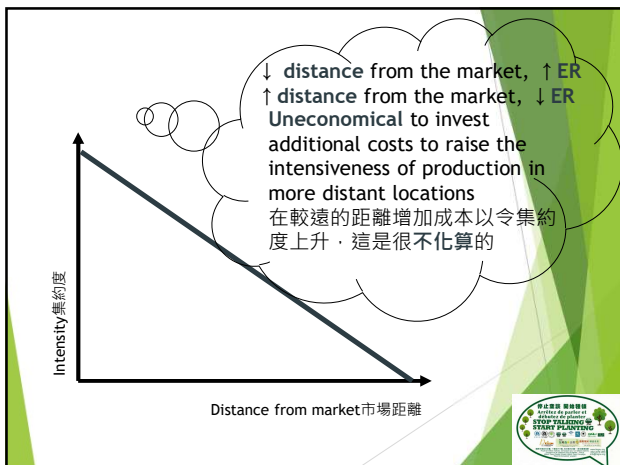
↓ **distance** from the market, ↑**ER**
↑**distance** from the market, ↓**ER**
**Uneconomical** to invest additional costs to raise the intensiveness of production in more distant locations
在較遠的距離增加成本以令集約度上升，這是很**不化算**的

Intensity集約度

Distance from market市場距離

停止清談 開始種植
Arrêtez de parler et débutez de planter
STOP TALKING START PLANTING
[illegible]